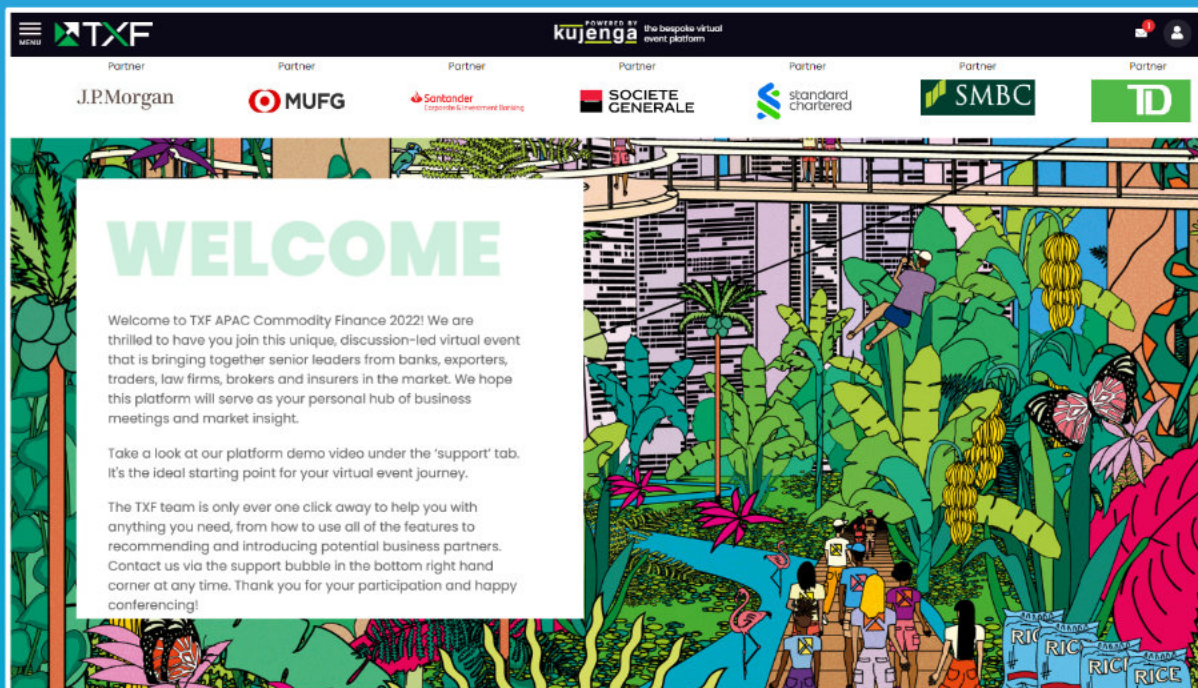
MENU TXF

POWERED BY kujenga the bespoke virtual event platform

1

Partner
J.P.Morgan

Partner
MUFG

Partner
Santander Corporate & Investment Banking

Partner
SOCIETE GENERALE

Partner
standard chartered

Partner
SMBC

Partner
TD

WELCOME

Welcome to TXF APAC Commodity Finance 2022! We are thrilled to have you join this unique, discussion-led virtual event that is bringing together senior leaders from banks, exporters, traders, law firms, brokers and insurers in the market. We hope this platform will serve as your personal hub of business meetings and market insight.

Take a look at our platform demo video under the 'support' tab. It's the ideal starting point for your virtual event journey.

The TXF team is only ever one click away to help you with anything you need, from how to use all of the features to recommending and introducing potential business partners. Contact us via the support bubble in the bottom right hand corner at any time. Thank you for your participation and happy conferencing!

RICE RICE RICE RICE